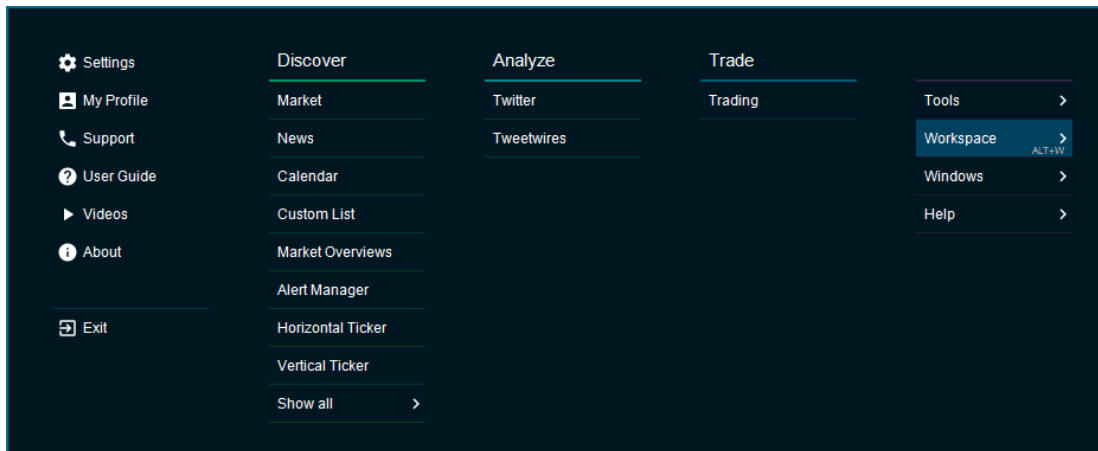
Settings
My Profile
Support
User Guide
Videos
About

Exit

Discover
Market
News
Calendar
Custom List
Market Overviews
Alert Manager
Horizontal Ticker
Vertical Ticker
Show all >

Analyze
Twitter
Tweetwires

Trade
Trading

Tools >
Workspace > ALT+W
Windows >
Help >